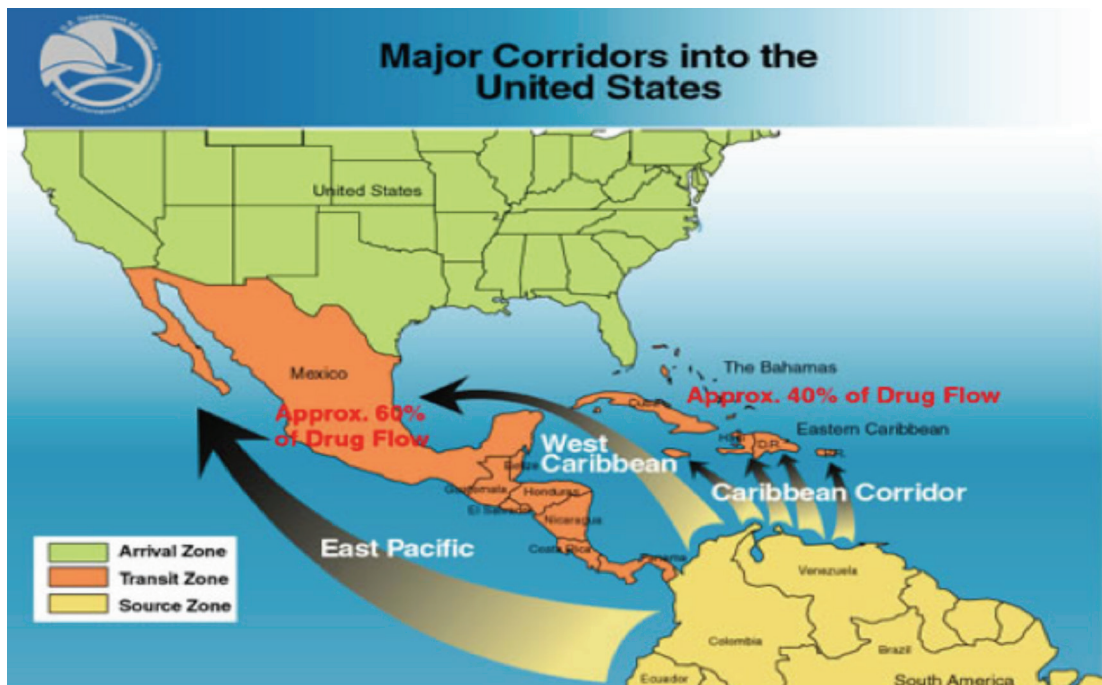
U.S. Department of Justice
Drug Enforcement Administration

Major Corridors into the United States

United States

Mexico

The Bahamas

Cuba

Approx. 40% of Drug Flow

Approx. 60% of Drug Flow

West Caribbean

Haiti

D.R.

P.R.

Eastern Caribbean

Caribbean Corridor

Belize

Guatemala

Honduras

El Salvador

Nicaragua

Costa Rica

Panama

East Pacific

Venezuela

Colombia

Ecuador

Brazil

South America

Arrival Zone

Transit Zone

Source Zone